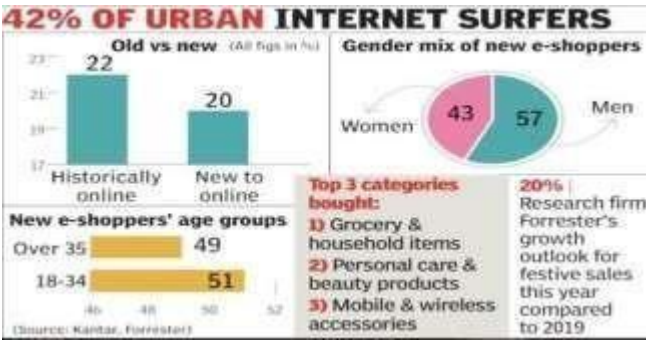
42% OF URBAN INTERNET SURFERS

Old vs new (All figs in %)

23
21
19
17

22
20

Historically online
New to online

Gender mix of new e-shoppers

Women 43
57 Men

New e-shoppers' age groups

Over 35 49
18-34 51

46 48 50 52

(Source: Kantar, Forrester)

Top 3 categories bought:
1) Grocery & household items
2) Personal care & beauty products
3) Mobile & wireless accessories

20% | Research firm Forrester's growth outlook for festive sales this year compared to 2019